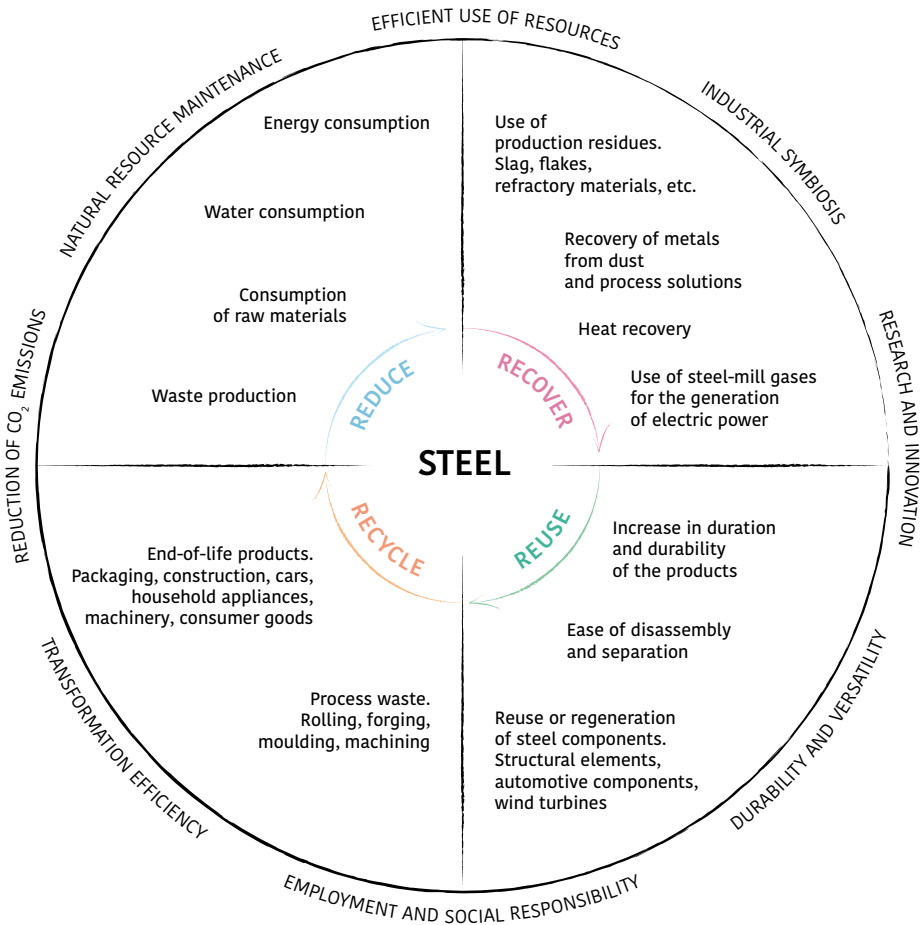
EFFICIENT USE OF RESOURCES

INDUSTRIAL SYMBIOSIS

RESEARCH AND INNOVATION

DURABILITY AND VERSATILITY

EMPLOYMENT AND SOCIAL RESPONSIBILITY

TRANSFORMATION EFFICIENCY

REDUCTION OF $CO_2$ EMISSIONS

NATURAL RESOURCE MAINTENANCE

Energy consumption

Water consumption

Consumption of raw materials

Waste production

Use of production residues. Slag, flakes, refractory materials, etc.

Recovery of metals from dust and process solutions

Heat recovery

Use of steel-mill gases for the generation of electric power

REDUCE

RECOVER

STEEL

RECYCLE

REUSE

Increase in duration and durability of the products

Ease of disassembly and separation

Reuse or regeneration of steel components. Structural elements, automotive components, wind turbines

End-of-life products. Packaging, construction, cars, household appliances, machinery, consumer goods

Process waste. Rolling, forging, moulding, machining